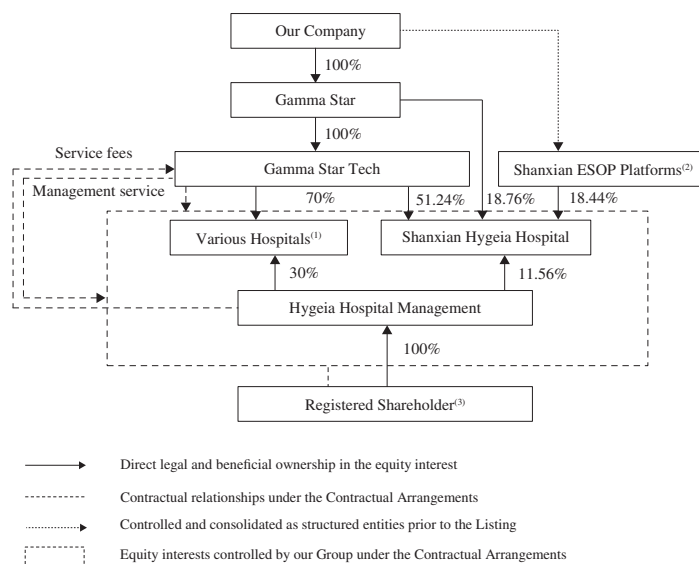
Our Company

100%

Gamma Star

100%

Service fees

Gamma Star Tech

Shanxian ESOP Platforms$^{(2)}$

Management service

70%

51.24%

18.76%

18.44%

Various Hospitals$^{(1)}$

Shanxian Hygeia Hospital

30%

11.56%

Hygeia Hospital Management

100%

Registered Shareholder$^{(3)}$

Direct legal and beneficial ownership in the equity interest

Contractual relationships under the Contractual Arrangements

Controlled and consolidated as structured entities prior to the Listing

Equity interests controlled by our Group under the Contractual Arrangements